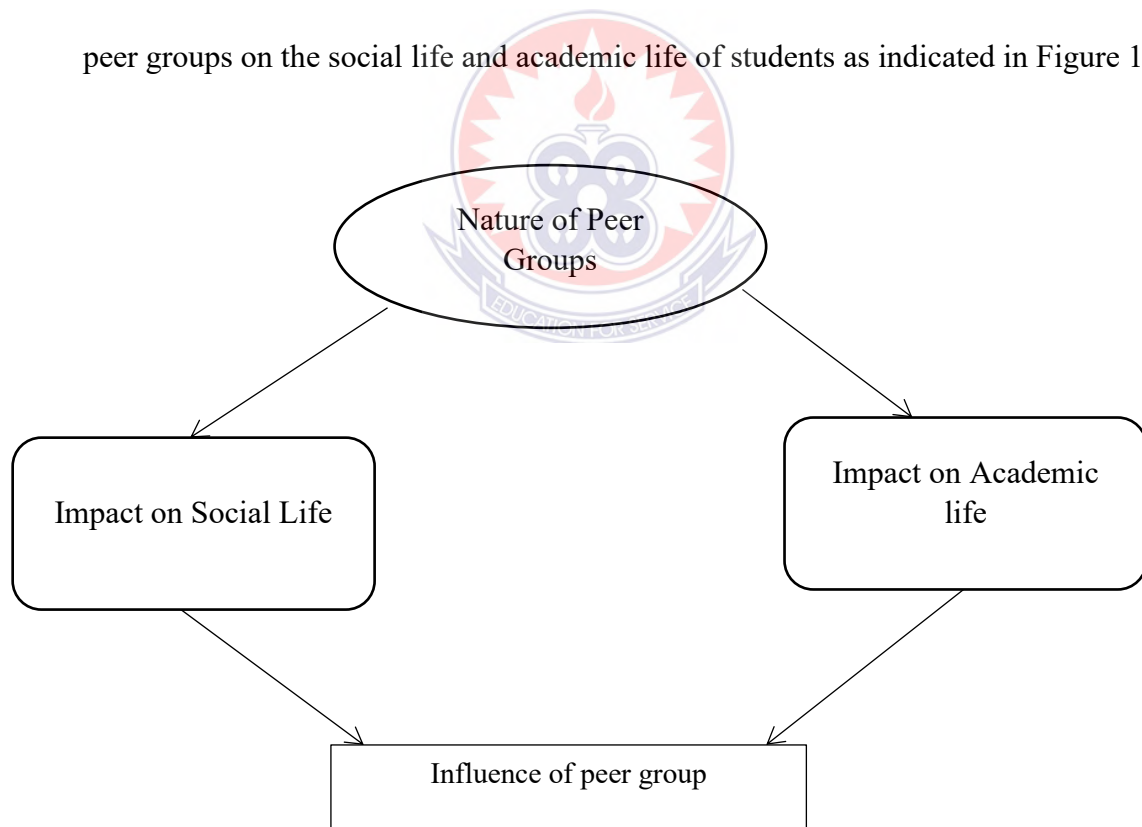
peer groups on the social life and academic life of students as indicated in Figure 1

EDUCATION FOR SERVICE

Nature of Peer Groups

Impact on Social Life

Impact on Academic life

Influence of peer group